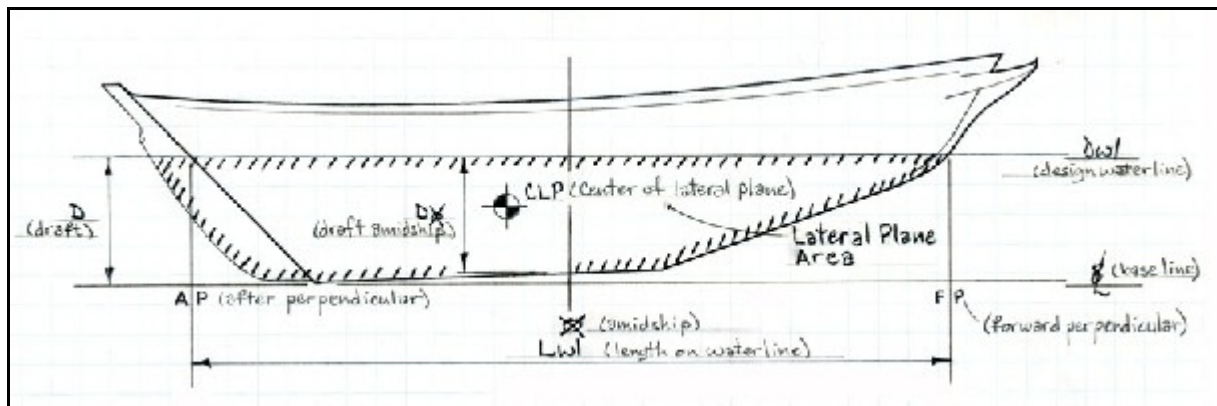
Dwl
(design waterline)

CLP (Center of lateral plane)

D
(draft)

D⊠
(draft amidships)

Lateral Plane
Area

℄ (base line)

A P (after perpendicular)

F P
(forward perpendicular)

⊠ (amidship)

Lwl (length on waterline)